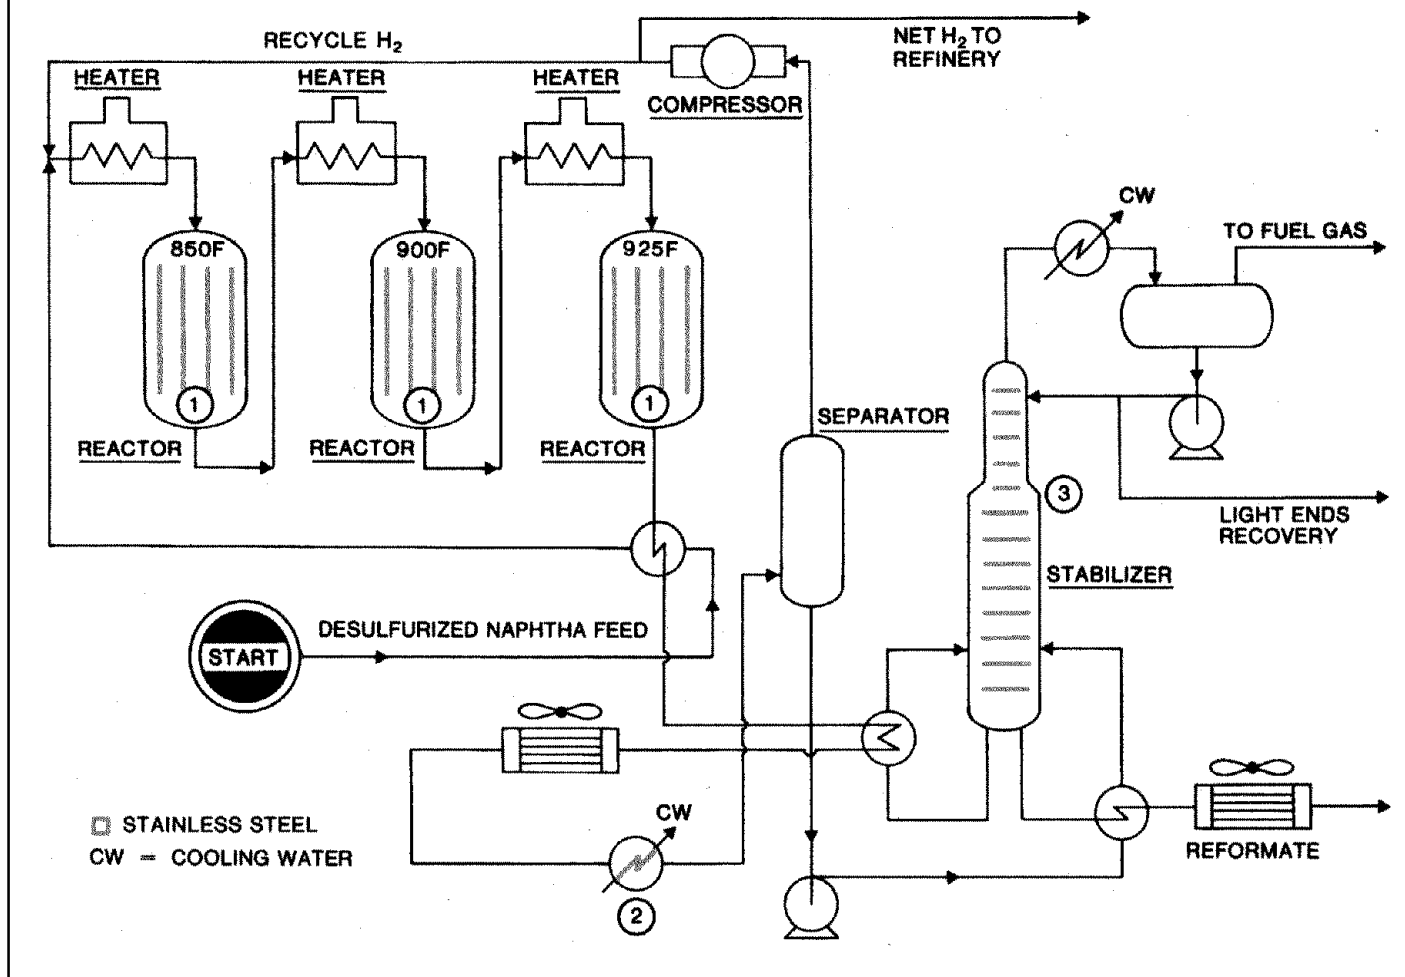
RECYCLE $H_2$

NET $H_2$ TO REFINERY

HEATER

HEATER

HEATER

COMPRESSOR

850F

900F

925F

1

1

1

REACTOR

REACTOR

REACTOR

SEPARATOR

CW

TO FUEL GAS

3

LIGHT ENDS RECOVERY

STABILIZER

START

DESULFURIZED NAPHTHA FEED

CW

2

STAINLESS STEEL

CW = COOLING WATER

REFORMATE